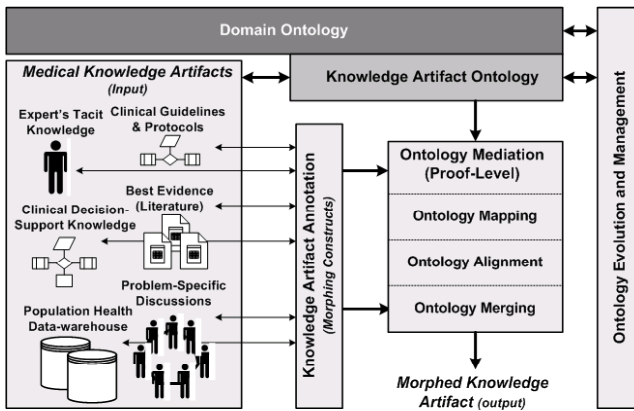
Domain Ontology

Medical Knowledge Artifacts
(Input)

Knowledge Artifact Ontology

Expert's Tacit Knowledge

Clinical Guidelines & Protocols

Best Evidence (Literature)

Clinical Decision-Support Knowledge

Problem-Specific Discussions

Population Health Data-warehouse

Knowledge Artifact Annotation
(Morphing Constructs)

Ontology Mediation (Proof-Level)

Ontology Mapping

Ontology Alignment

Ontology Merging

Morphed Knowledge Artifact (output)

Ontology Evolution and Management